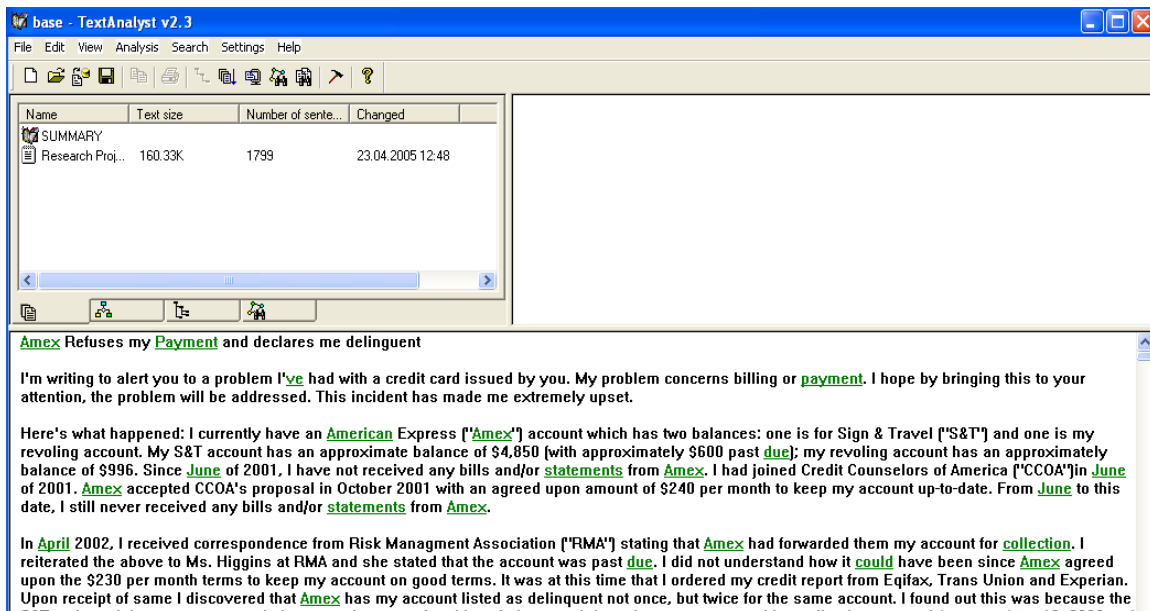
base - TextAnalyst v2.3

File Edit View Analysis Search Settings Help

| Name | Text size | Number of sente... | Changed |
|---|---|---|---|
| SUMMARY | | | |
| Research Proj... | 160.33K | 1799 | 23.04.2005 12:48 |

Amex Refuses my Payment and declares me delinguent

I'm writing to alert you to a problem I've had with a credit card issued by you. My problem concerns billing or payment. I hope by bringing this to your attention, the problem will be addressed. This incident has made me extremely upset.

Here's what happened: I currently have an American Express ("Amex") account which has two balances: one is for Sign & Travel ("S&T") and one is my revolving account. My S&T account has an approximate balance of $4,850 (with approximately $600 past due); my revolving account has an approximately balance of $996. Since June of 2001, I have not received any bills and/or statements from Amex. I had joined Credit Counselors of America ("CCOA")in June of 2001. Amex accepted CCOA's proposal in October 2001 with an agreed upon amount of $240 per month to keep my account up-to-date. From June to this date, I still never received any bills and/or statements from Amex.

In April 2002, I received correspondence from Risk Managment Association ("RMA") stating that Amex had forwarded them my account for collection. I reiterated the above to Ms. Higgins at RMA and she stated that the account was past due. I did not understand how it could have been since Amex agreed upon the $230 per month terms to keep my account on good terms. It was at this time that I ordered my credit report from Eqifax, Trans Union and Experian. Upon receipt of same I discovered that Amex has my account listed as delinquent not once, but twice for the same account. I found out this was because the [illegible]